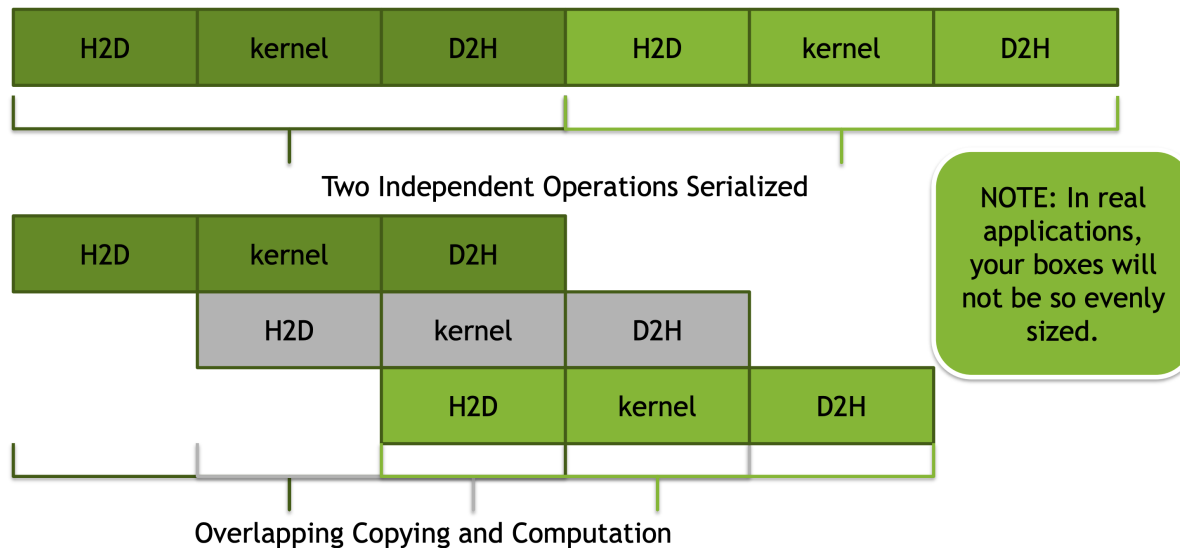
H2D kernel D2H H2D kernel D2H

Two Independent Operations Serialized

NOTE: In real applications, your boxes will not be so evenly sized.

H2D kernel D2H

H2D kernel D2H

H2D kernel D2H

Overlapping Copying and Computation